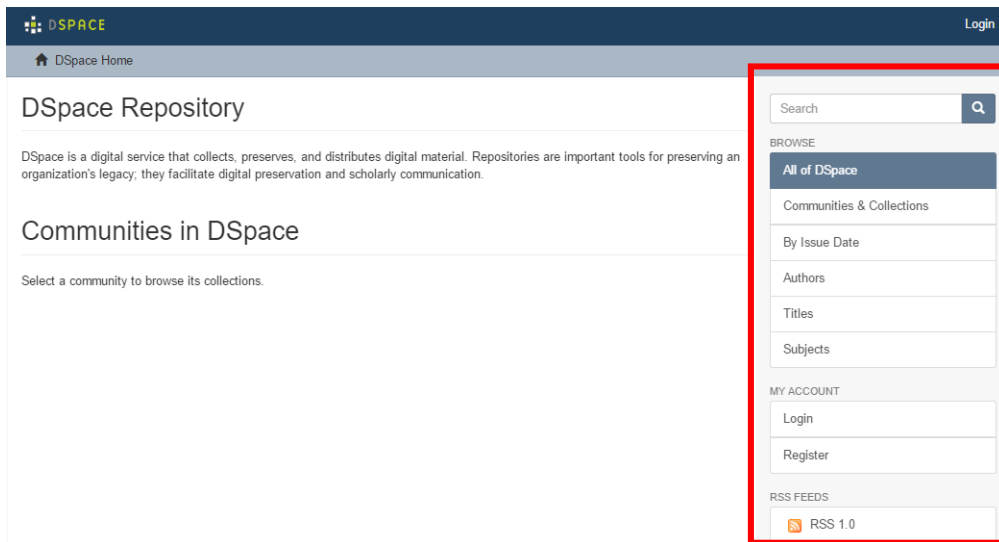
DSPACE

Login

DSpace Home

DSpace Repository

DSpace is a digital service that collects, preserves, and distributes digital material. Repositories are important tools for preserving an organization's legacy; they facilitate digital preservation and scholarly communication.

Communities in DSpace

Select a community to browse its collections.

Search

BROWSE

All of DSpace

Communities & Collections

By Issue Date

Authors

Titles

Subjects

MY ACCOUNT

Login

Register

RSS FEEDS

RSS 1.0